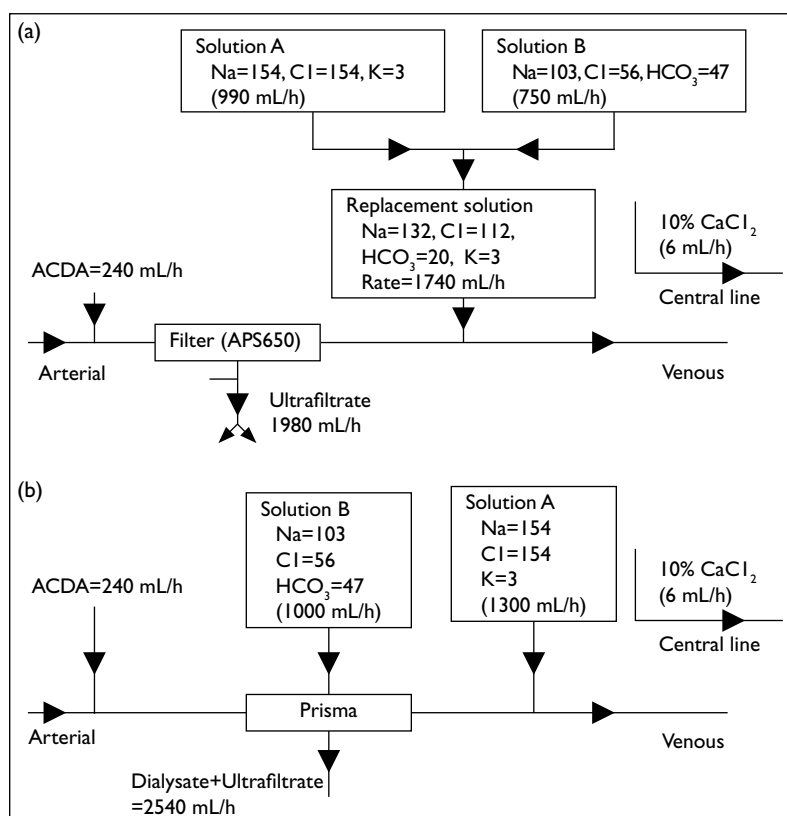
(a)

Solution A
Na=154, C1=154, K=3
(990 mL/h)

Solution B
Na=103, C1=56, $HCO_3$=47
(750 mL/h)

Replacement solution
Na=132, C1=112,
$HCO_3$=20, K=3
Rate=1740 mL/h

10% $CaC1_2$
(6 mL/h)

Central line

ACDA=240 mL/h

Filter (APS650)

Arterial

Venous

Ultrafiltrate
1980 mL/h

(b)

Solution B
Na=103
C1=56
$HCO_3$=47
(1000 mL/h)

Solution A
Na=154
C1=154
K=3
(1300 mL/h)

10% $CaC1_2$
(6 mL/h)

Central line

ACDA=240 mL/h

Prisma

Arterial

Venous

Dialysate+Ultrafiltrate
=2540 mL/h